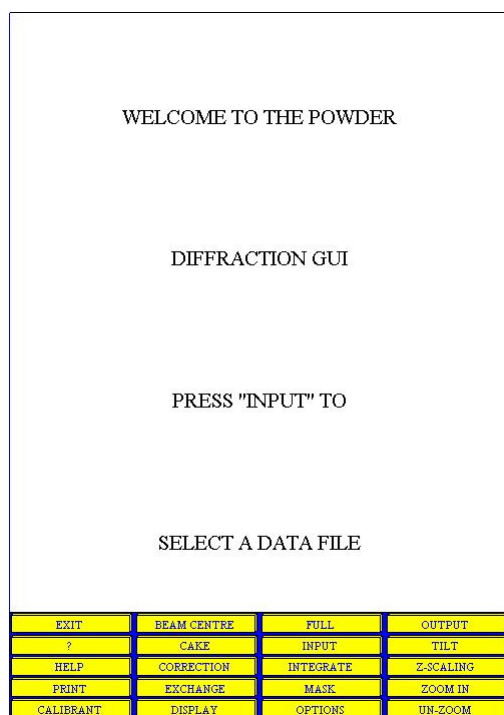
WELCOME TO THE POWDER

DIFFRACTION GUI

PRESS "INPUT" TO

SELECT A DATA FILE

| EXIT | BEAM CENTRE | FULL | OUTPUT |
|---|---|---|---|
| ? | CAKE | INPUT | TILT |
| HELP | CORRECTION | INTEGRATE | Z-SCALING |
| PRINT | EXCHANGE | MASK | ZOOM IN |
| CALIBRANT | DISPLAY | OPTIONS | UN-ZOOM |